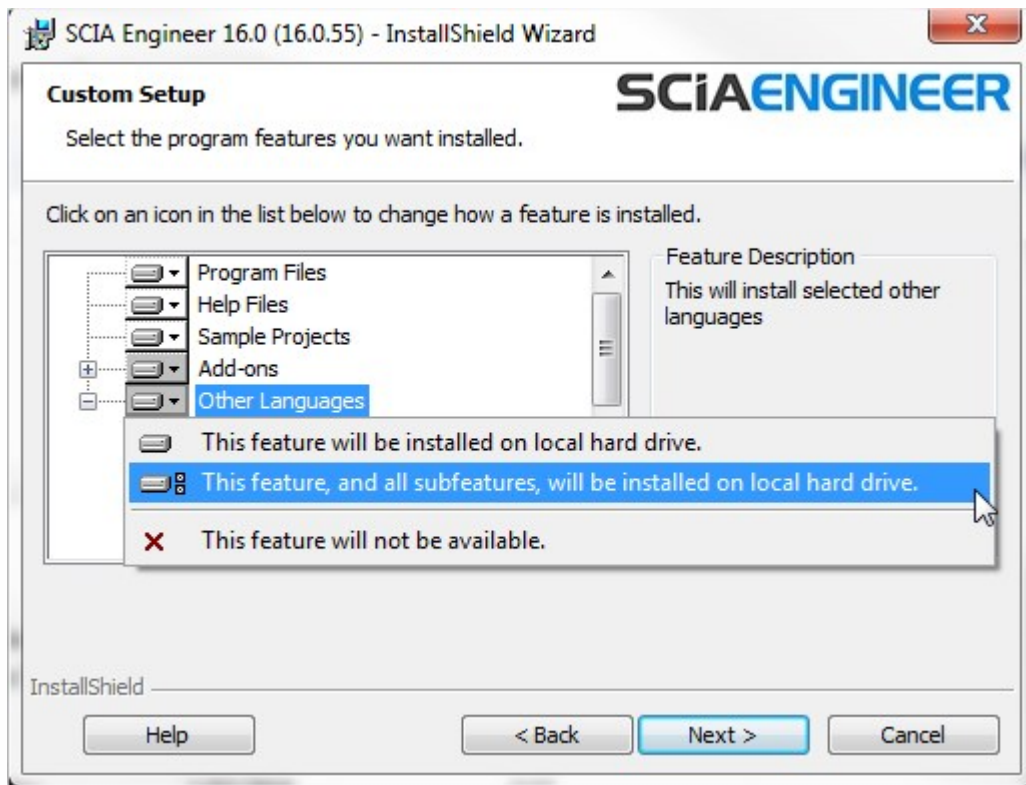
SCIA Engineer 16.0 (16.0.55) - InstallShield Wizard

Custom Setup

Select the program features you want installed.

SCIAENGINEER

Click on an icon in the list below to change how a feature is installed.

Program Files
Help Files
Sample Projects
Add-ons
Other Languages

Feature Description

This will install selected other languages

This feature will be installed on local hard drive.

This feature, and all subfeatures, will be installed on local hard drive.

This feature will not be available.

InstallShield

Help

< Back

Next >

Cancel